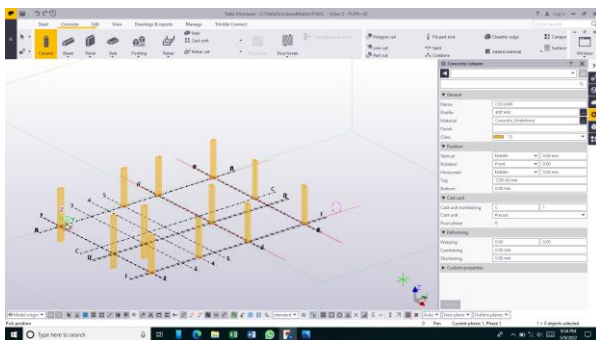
Tekla Structures - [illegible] - [View 2 - PLAN +0]

Steel Concrete Edit View Drawings & reports Manage Trimble Connect

Search (Ctrl+F)

Column Beam Panel Slab Footing Rebar Rebar set Cast unit Rebar set Pour break

Polygon cut Line cut Part cut Fit part end Split Combine Chamfer edge Added material Connect Systems

Concrete column

General
Name COLUMN
Profile 400*400
Material Concrete_Undefined
Finish
Class 10

Position
Vertical Middle 0.00 mm
Rotation Front 0.00
Horizontal Middle 0.00 mm
Top 7200.00 mm
Bottom 0.00 mm

Cast unit
Cast unit numbering C 1
Cast unit Precast
Pour phase 0

Deforming
Warping 0.00 0.00
Cambering 0.00 mm
Shortening 0.00 mm

Custom properties

Modify

A B C D E F 1 2 3 4 5 6 7

Model origin Standard Auto Axis planes Outline planes

Pick position Pan Current phase: 1, Phase 1 1 + 0 objects selected

Type here to search

8:04 PM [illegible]